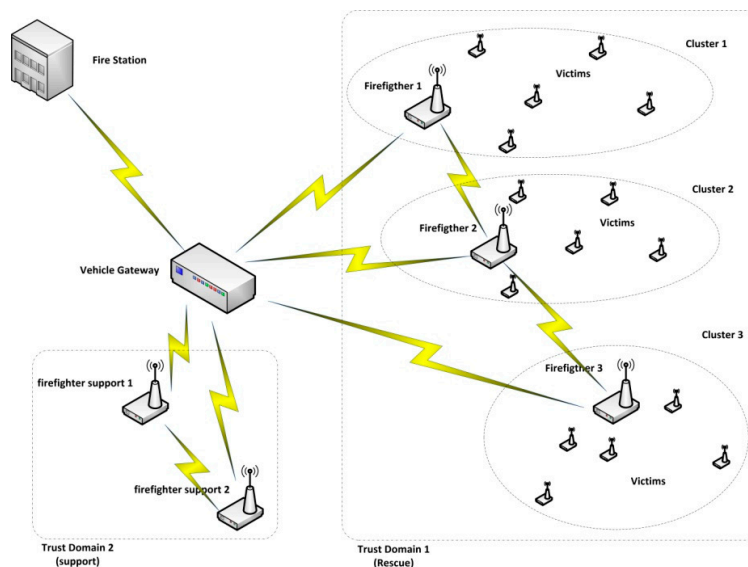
Fire Station

Cluster 1

Firefigther 1

Victims

Cluster 2

Firefigther 2

Victims

Vehicle Gateway

Cluster 3

firefighter support 1

Firefigther 3

firefighter support 2

Victims

Trust Domain 2
(support)

Trust Domain 1
(Rescue)